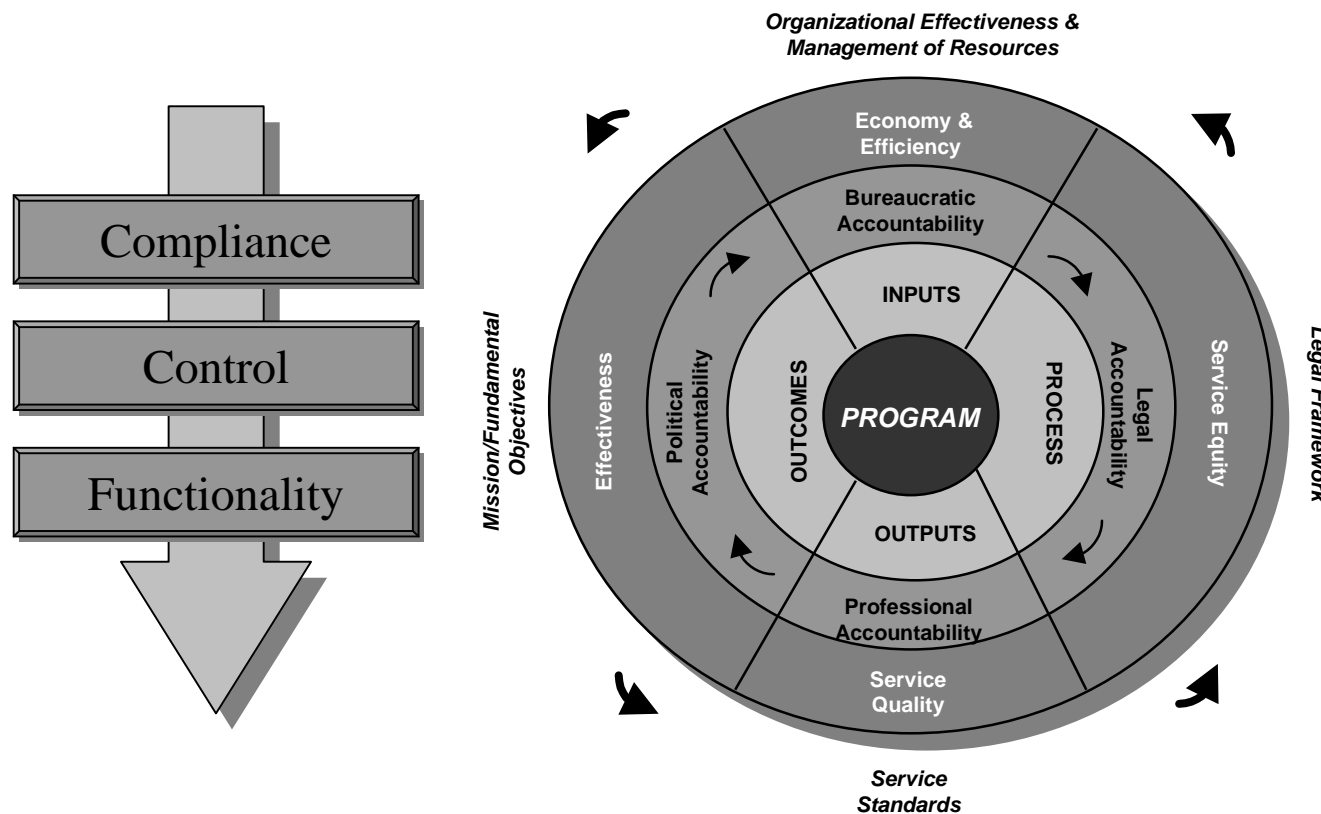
Compliance

Control

Functionality

Organizational Effectiveness & Management of Resources

Economy & Efficiency

Bureaucratic Accountability

INPUTS

Mission/Fundamental Objectives

Effectiveness

Political Accountability

OUTCOMES

PROGRAM

PROCESS

Legal Accountability

Service Equity

Legal Framework

OUTPUTS

Professional Accountability

Service Quality

Service Standards